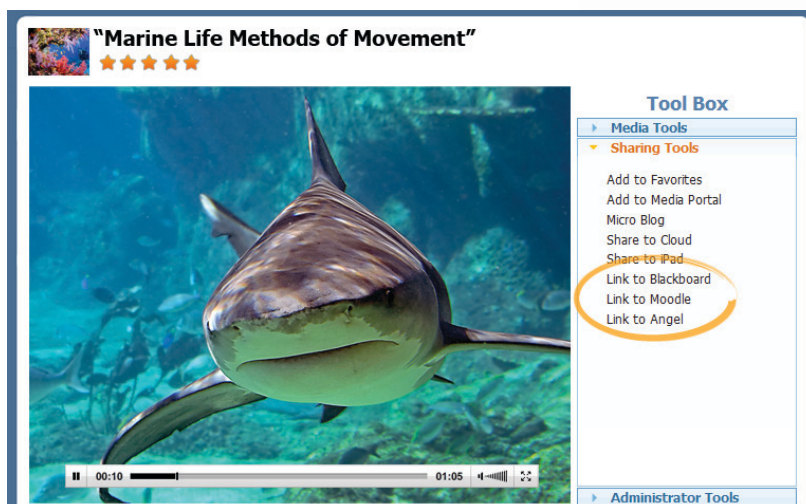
"Marine Life Methods of Movement"

00:10

01:05

Tool Box

Media Tools

Sharing Tools

Add to Favorites

Add to Media Portal

Micro Blog

Share to Cloud

Share to iPad

Link to Blackboard

Link to Moodle

Link to Angel

Administrator Tools